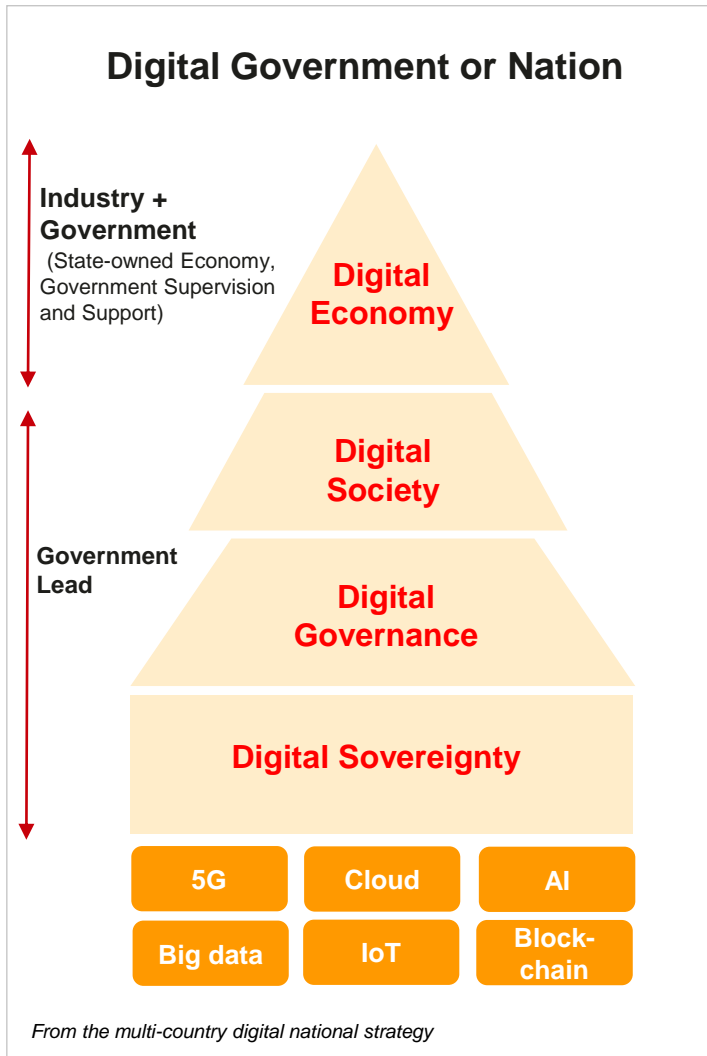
Digital Government or Nation

Industry + Government
(State-owned Economy, Government Supervision and Support)

Government Lead

Digital Economy

Digital Society

Digital Governance

Digital Sovereignty

5G

Cloud

AI

Big data

IoT

Blockchain

From the multi-country digital national strategy